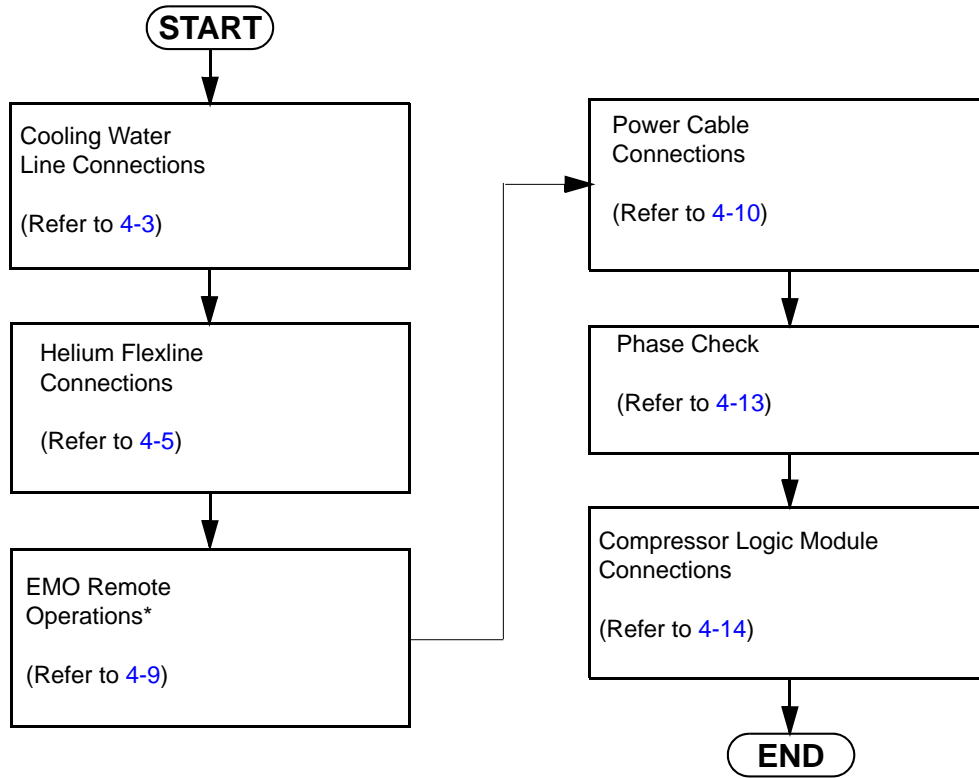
START

Cooling Water Line Connections

(Refer to 4-3)

Helium Flexline Connections

(Refer to 4-5)

EMO Remote Operations*

(Refer to 4-9)

Power Cable Connections

(Refer to 4-10)

Phase Check

(Refer to 4-13)

Compressor Logic Module Connections

(Refer to 4-14)

END